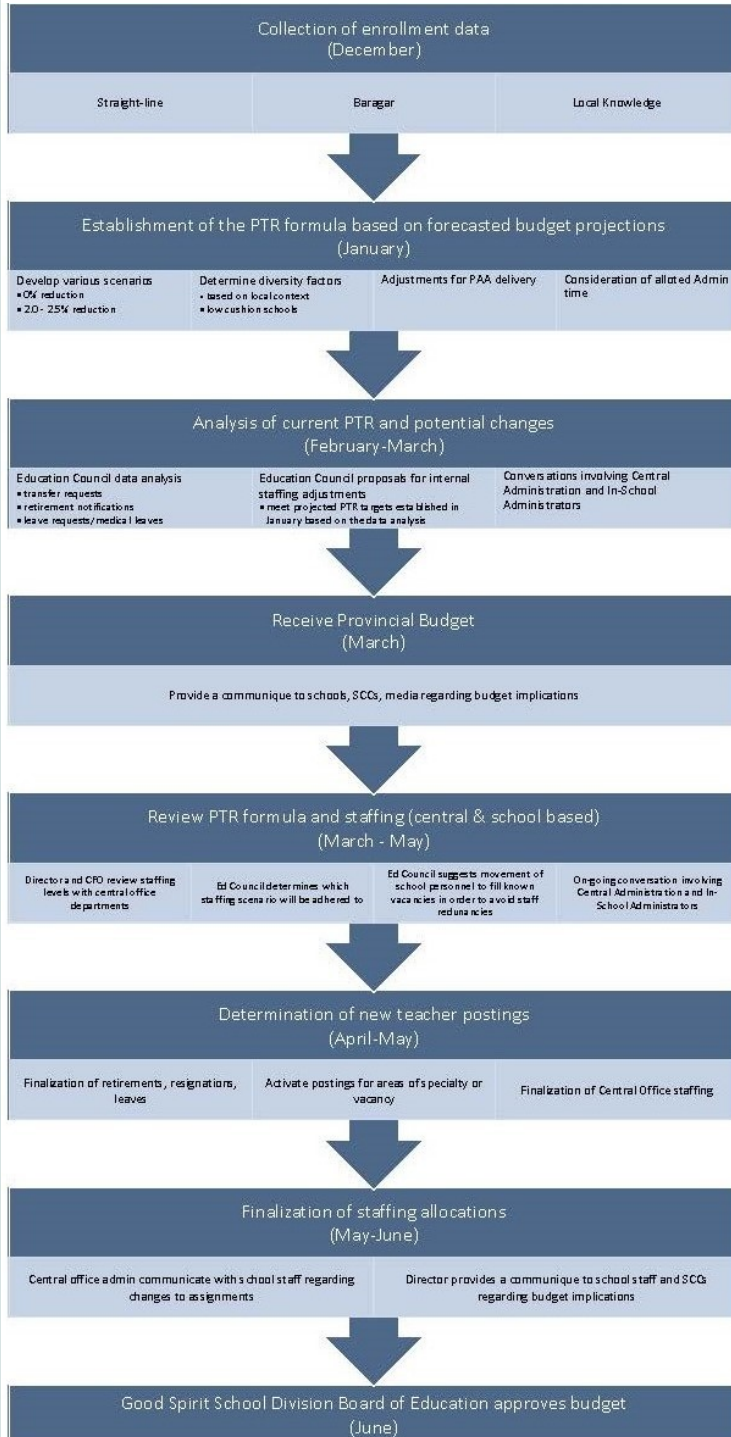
Collection of enrollment data
(December)

Straight-line

Baragar

Local Knowledge

Establishment of the PTR formula based on forecasted budget projections
(January)

Develop various scenarios
▪ 0% reduction
▪ 2.0 - 2.5% reduction

Determine diversity factors
▪ based on local context
▪ low cushion schools

Adjustments for PAA delivery

Consideration of alloted Admin time

Analysis of current PTR and potential changes
(February-March)

Education Council data analysis
▪ transfer requests
▪ retirement notifications
▪ leave requests/medical leaves

Education Council proposals for internal staffing adjustments
▪ meet projected PTR targets established in January based on the data analysis

Conversations involving Central Administration and In-School Administrators

Receive Provincial Budget
(March)

Provide a communique to schools, SCCs, media regarding budget implications

Review PTR formula and staffing (central & school based)
(March - May)

Director and CFO review staffing levels with central office departments

Ed Council determines which staffing scenario will be adhered to

Ed Council suggests movement of school personnel to fill known vacancies in order to avoid staff redunancies

On-going conversation involving Central Administration and In-School Administrators

Determination of new teacher postings
(April-May)

Finalization of retirements, resignations, leaves

Activate postings for areas of specialty or vacancy

Finalization of Central Office staffing

Finalization of staffing allocations
(May-June)

Central office admin communicate with school staff regarding changes to assignments

Director provides a communique to school staff and SCCs regarding budget implications

Good Spirit School Division Board of Education approves budget
(June)